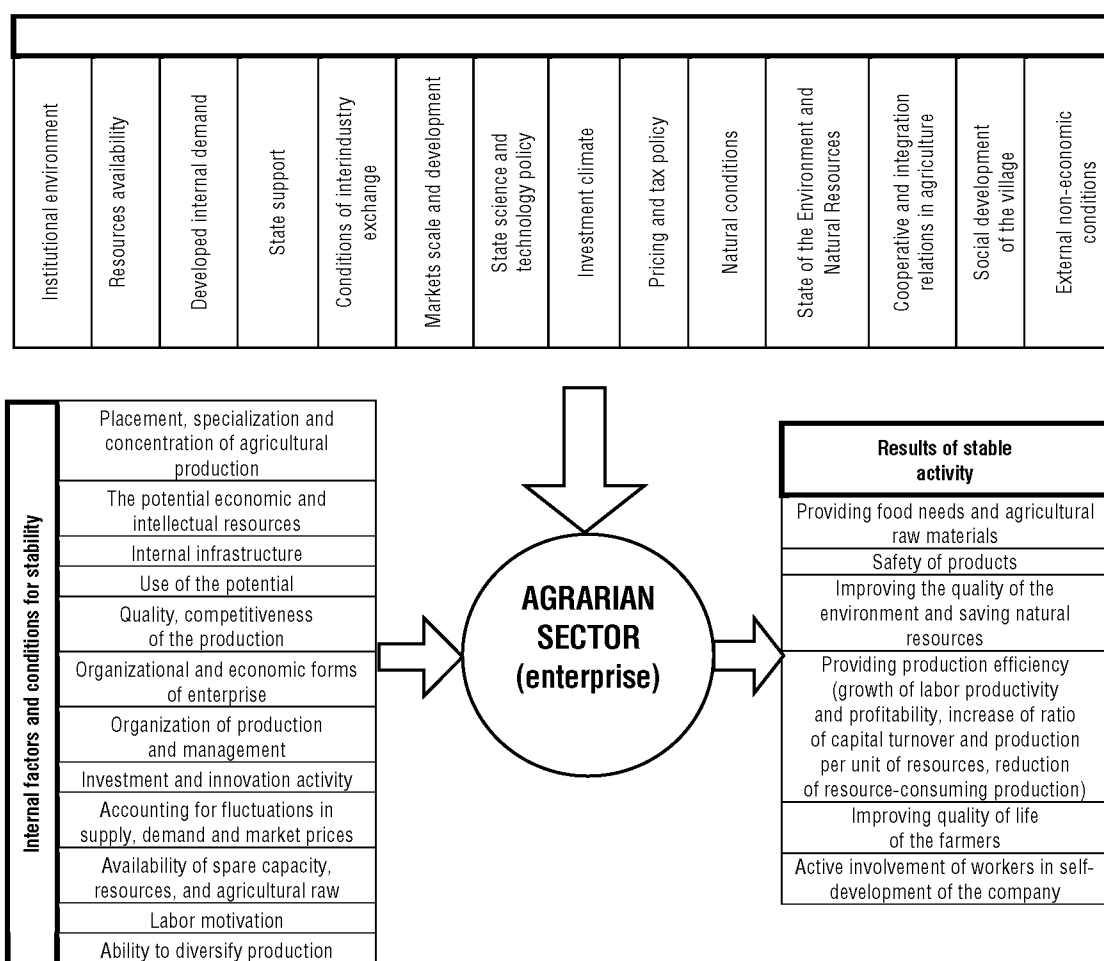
| Institutional environment | Resources availability | Developed internal demand | State support | Conditions of interindustry exchange | Markets scale and development | State science and technology policy | Investment climate | Pricing and tax policy | Natural conditions | State of the Environment and Natural Resources | Cooperative and integration relations in agriculture | Social development of the village | External non-economic conditions |
|---|---|---|---|---|---|---|---|---|---|---|---|---|---|

Internal factors and conditions for stability

Placement, specialization and concentration of agricultural production

The potential economic and intellectual resources

Internal infrastructure

Use of the potential

Quality, competitiveness of the production

Organizational and economic forms of enterprise

Organization of production and management

Investment and innovation activity

Accounting for fluctuations in supply, demand and market prices

Availability of spare capacity, resources, and agricultural raw

Labor motivation

Ability to diversify production

AGRARIAN SECTOR (enterprise)

Results of stable activity

Providing food needs and agricultural raw materials

Safety of products

Improving the quality of the environment and saving natural resources

Providing production efficiency (growth of labor productivity and profitability, increase of ratio of capital turnover and production per unit of resources, reduction of resource-consuming production)

Improving quality of life of the farmers

Active involvement of workers in self-development of the company